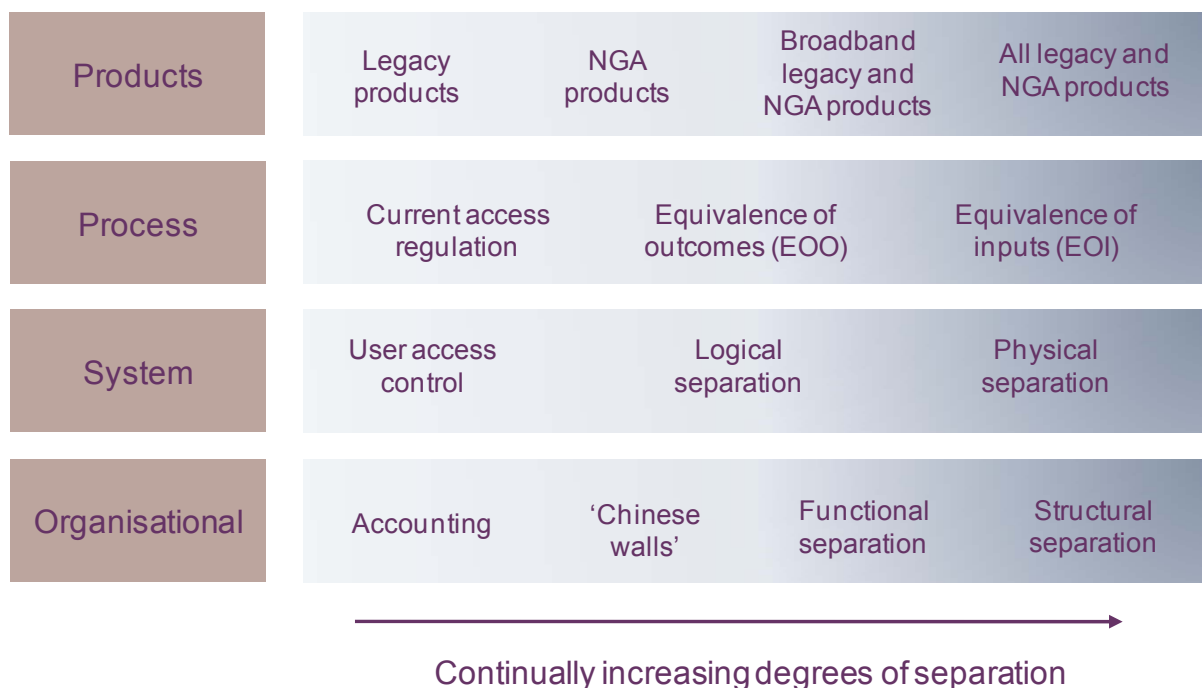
Products

Legacy products

NGA products

Broadband legacy and NGA products

All legacy and NGA products

Process

Current access regulation

Equivalence of outcomes (EOO)

Equivalence of inputs (EOI)

System

User access control

Logical separation

Physical separation

Organisational

Accounting

'Chinese walls'

Functional separation

Structural separation

Continually increasing degrees of separation